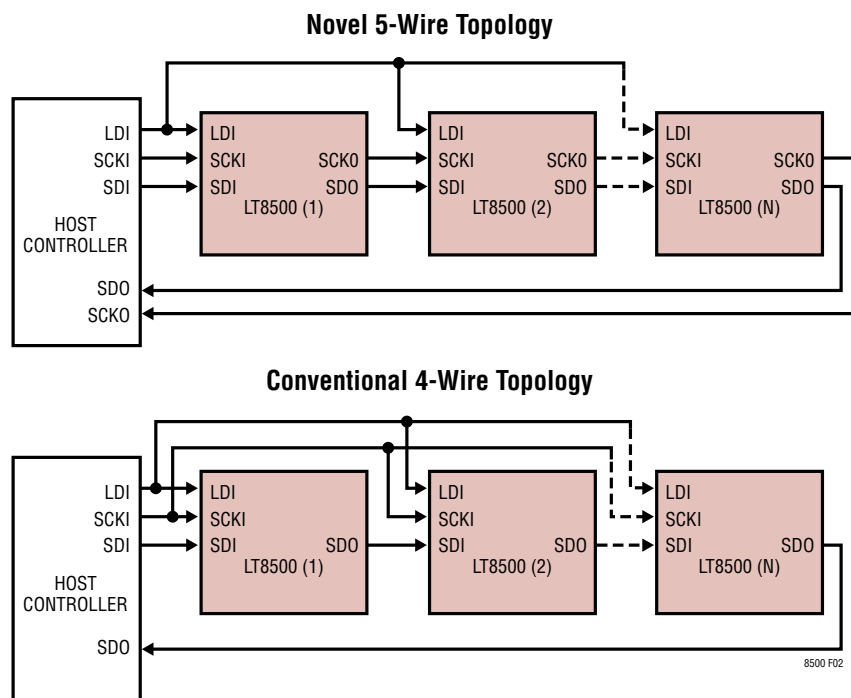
Novel 5-Wire Topology

LDI
SCKI
SDI
HOST CONTROLLER
SDO
SCKO

LDI
SCKI
SDI
SCKO
SDO
LT8500 (1)

LDI
SCKI
SDI
SCKO
SDO
LT8500 (2)

LDI
SCKI
SDI
SCKO
SDO
LT8500 (N)

Conventional 4-Wire Topology

LDI
SCKI
SDI
HOST CONTROLLER
SDO

LDI
SCKI
SDI
SDO
LT8500 (1)

LDI
SCKI
SDI
SDO
LT8500 (2)

LDI
SCKI
SDI
SDO
LT8500 (N)

8500 F02